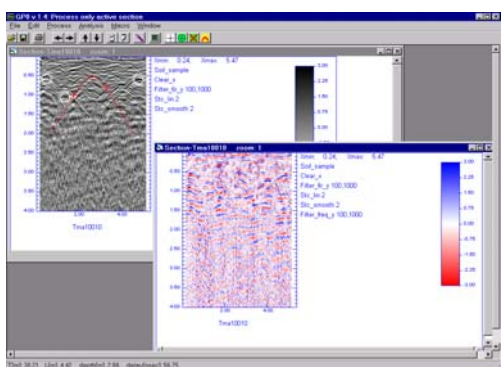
GPR v 1.4. Process only active section
File Edit Process Analysis Macro Window

Section-Tma10010 zoom: 1
tmin: 0.24; tmax: 5.47
Soil_sample
Clear_x
Filter_fir_y 100,1000
Stc_lin 2
Stc_smooth 2
Tma10010

Section-Tma10010 zoom: 1
tmin: 0.24; tmax: 5.47
Soil_sample
Clear_x
Filter_fir_y 100,1000
Stc_lin 2
Stc_smooth 2
Filter_freq_y 100,1000
Tma10010

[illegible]